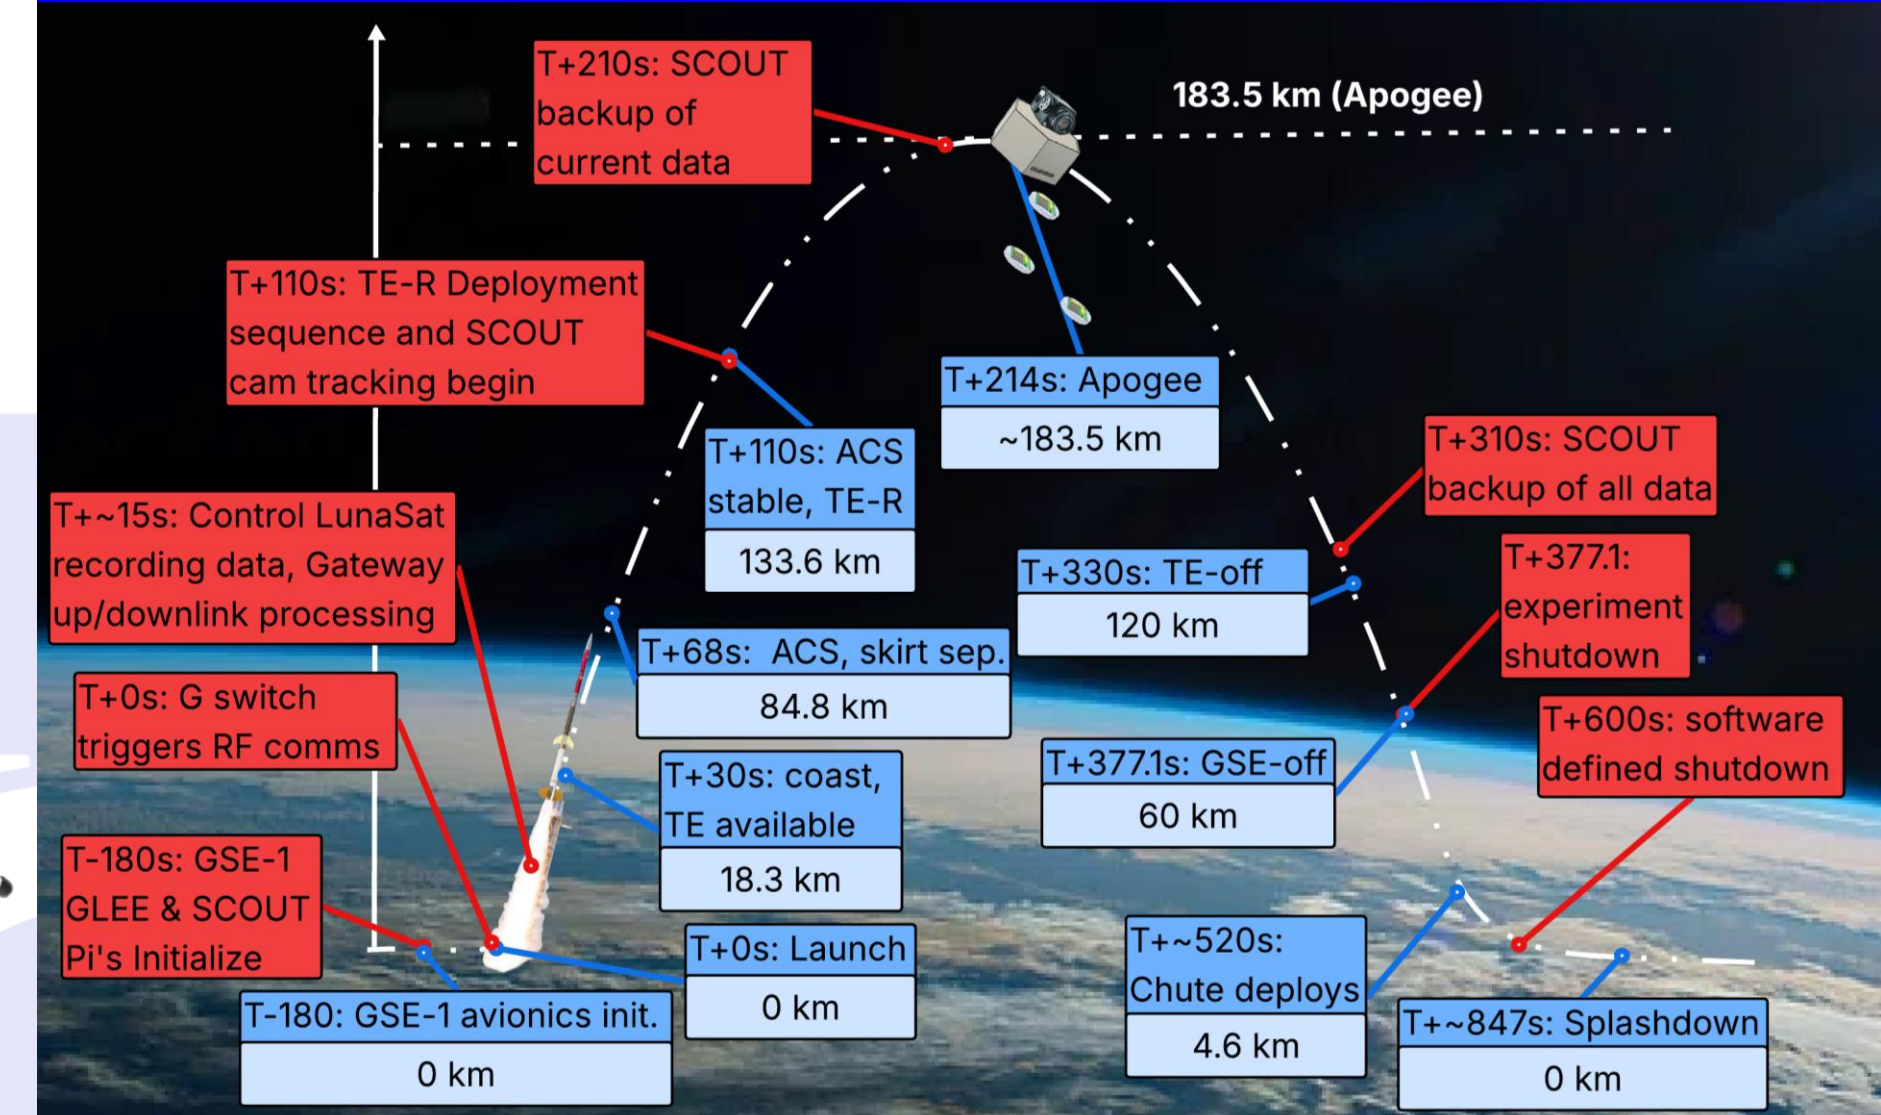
T+210s: SCOUT backup of current data

183.5 km (Apogee)

T+110s: TE-R Deployment sequence and SCOUT cam tracking begin

T+214s: Apogee
~183.5 km

T+110s: ACS stable, TE-R
133.6 km

T+310s: SCOUT backup of all data

T+~15s: Control LunaSat recording data, Gateway up/downlink processing

T+330s: TE-off
120 km

T+377.1: experiment shutdown

T+68s: ACS, skirt sep.
84.8 km

T+0s: G switch triggers RF comms

T+600s: software defined shutdown

T+377.1s: GSE-off
60 km

T+30s: coast, TE available
18.3 km

T-180s: GSE-1 GLEE & SCOUT Pi's Initialize

T+0s: Launch
0 km

T+~520s: Chute deploys
4.6 km

T-180: GSE-1 avionics init.
0 km

T+~847s: Splashdown
0 km